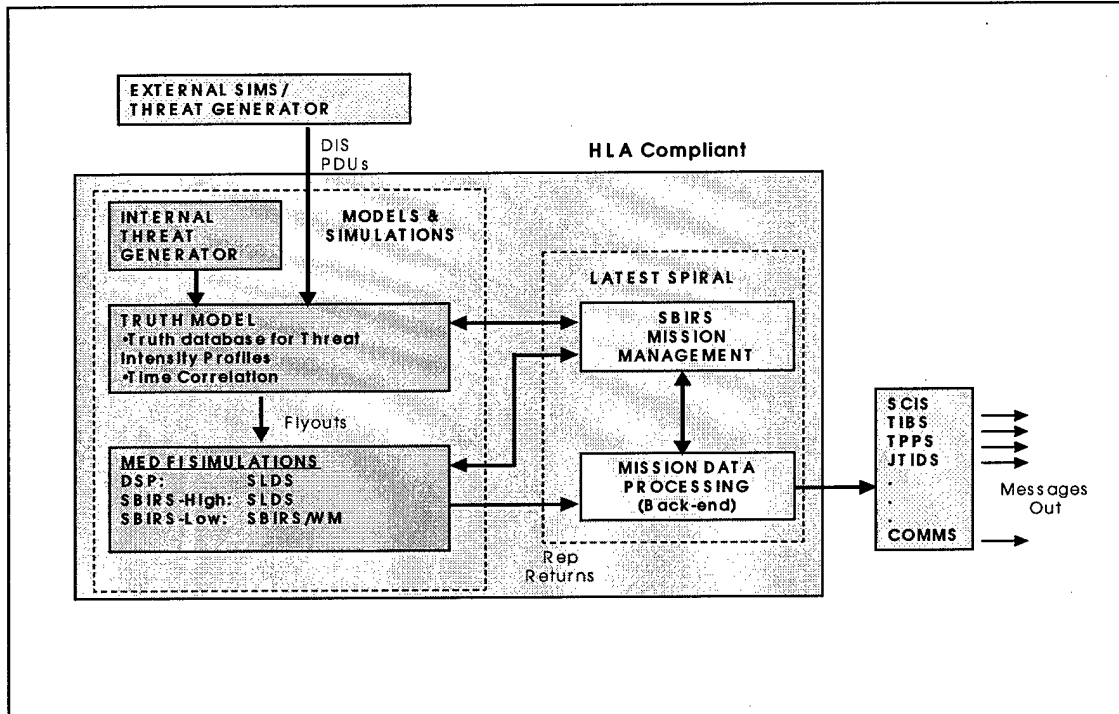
EXTERNAL SIMS/ THREAT GENERATOR

DIS PDUs

HLA Compliant

INTERNAL THREAT GENERATOR

MODELS & SIMULATIONS

LATEST SPIRAL

TRUTH MODEL
•Truth database for Threat Intensity Profiles
•Time Correlation

SBIRS MISSION MANAGEMENT

Flyouts

MED FI SIMULATIONS
DSP: SLDS
SBIRS-High: SLDS
SBIRS-Low: SBIRS/WM

MISSION DATA PROCESSING (Back-end)

Rep Returns

SCIS
TIBS
TPPS
JTIDS
.
.
.
COMMS

Messages Out